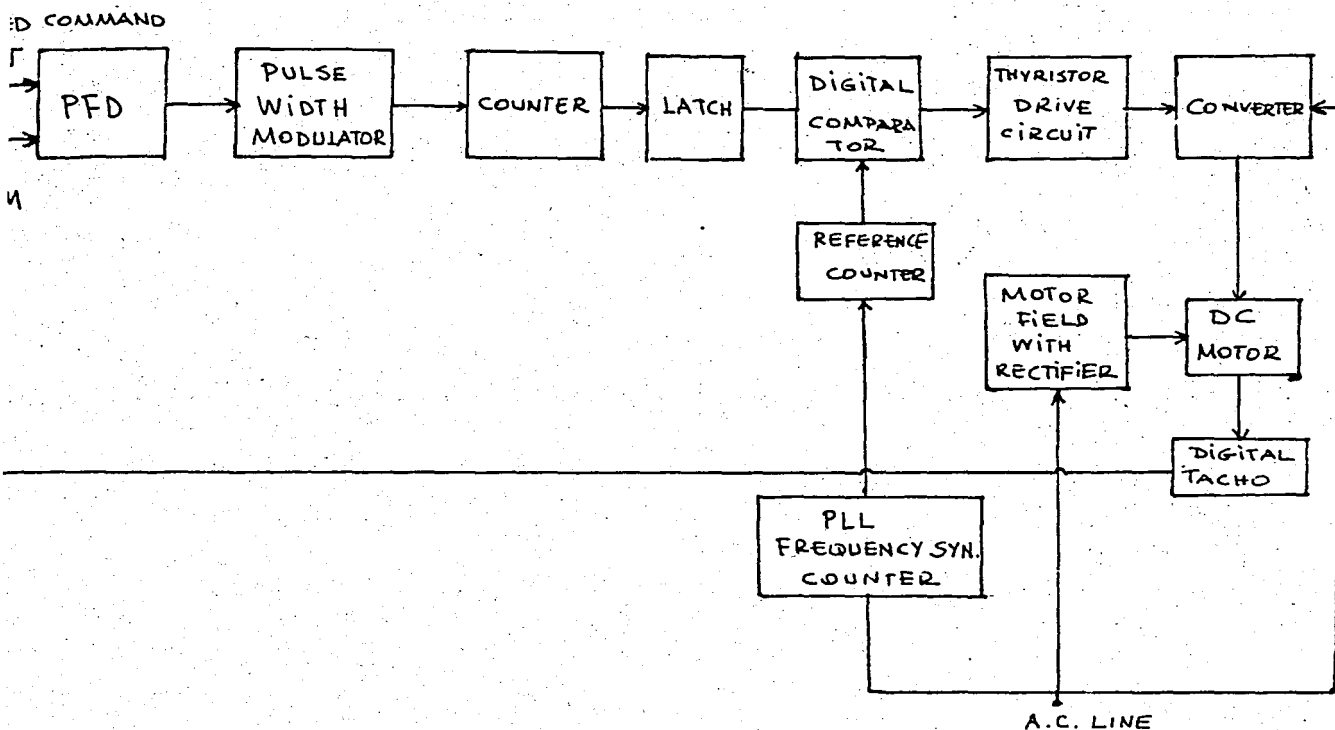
D COMMAND

Γ

Ν

PFD

PULSE WIDTH MODULATOR

COUNTER

LATCH

DIGITAL COMPARATOR

THYRISTOR DRIVE CIRCUIT

CONVERTER

REFERENCE COUNTER

MOTOR FIELD WITH RECTIFIER

DC MOTOR

DIGITAL TACHO

PLL FREQUENCY SYN. COUNTER

A.C. LINE